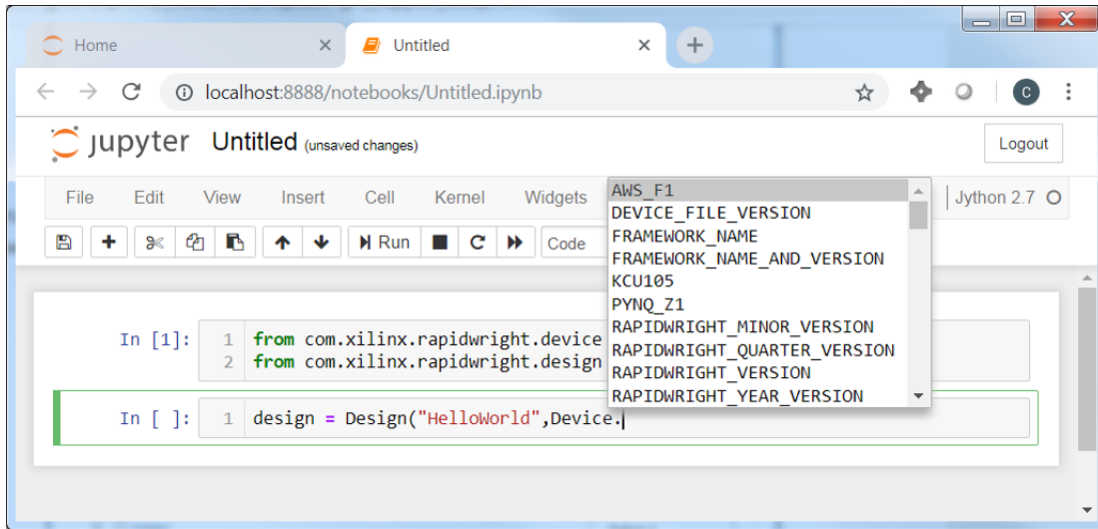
Home

Untitled

localhost:8888/notebooks/Untitled.ipynb

C

jupyter Untitled (unsaved changes)

Logout

File Edit View Insert Cell Kernel Widgets

Jython 2.7

Run Code

AWS_F1
DEVICE_FILE_VERSION
FRAMEWORK_NAME
FRAMEWORK_NAME_AND_VERSION
KCU105
PYNQ_Z1
RAPIDWRIGHT_MINOR_VERSION
RAPIDWRIGHT_QUARTER_VERSION
RAPIDWRIGHT_VERSION
RAPIDWRIGHT_YEAR_VERSION

In [1]: 1 from com.xilinx.rapidwright.device
2 from com.xilinx.rapidwright.design

In [ ]: 1 design = Design("HelloWorld",Device.